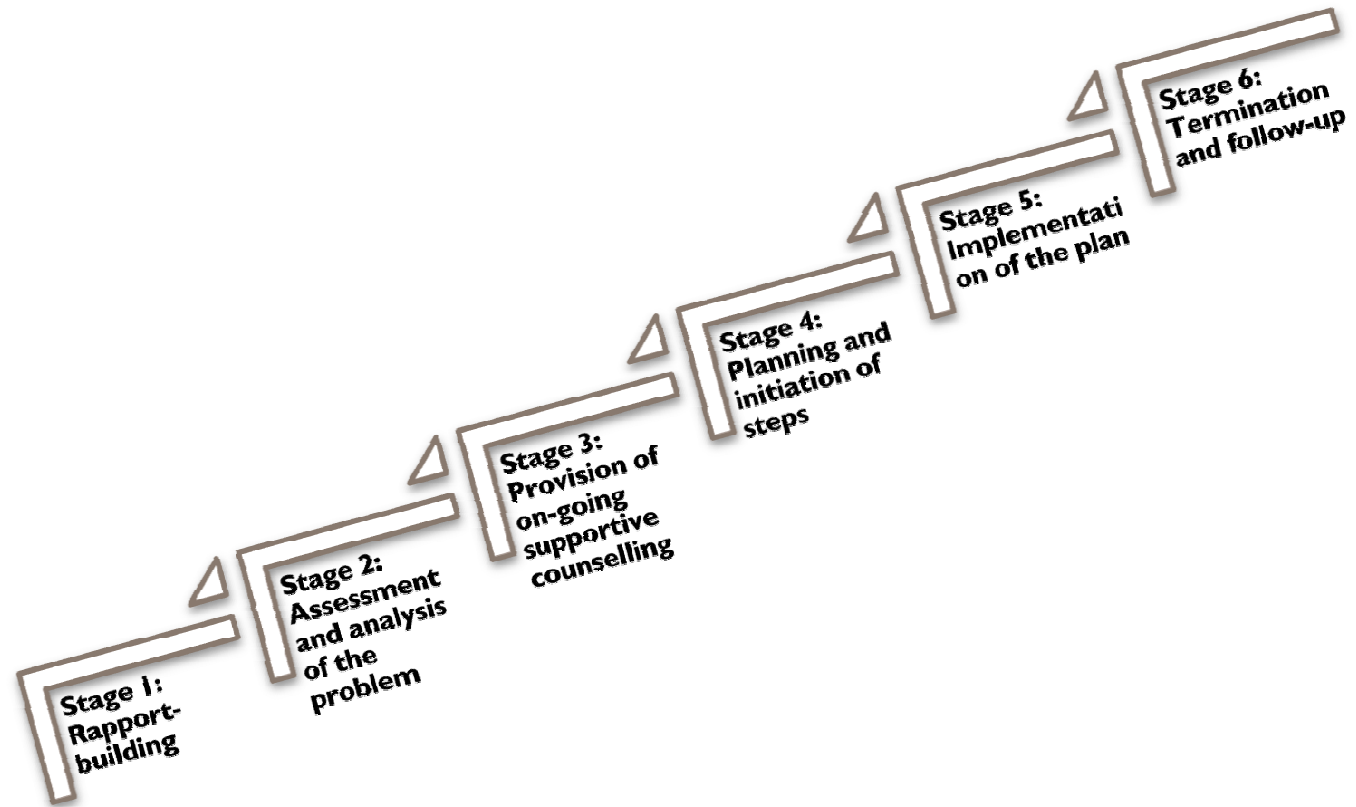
Stage 1: Rapport-building

Stage 2: Assessment and analysis of the problem

Stage 3: Provision of on-going supportive counselling

Stage 4: Planning and initiation of steps

Stage 5: Implementati on of the plan

Stage 6: Termination and follow-up